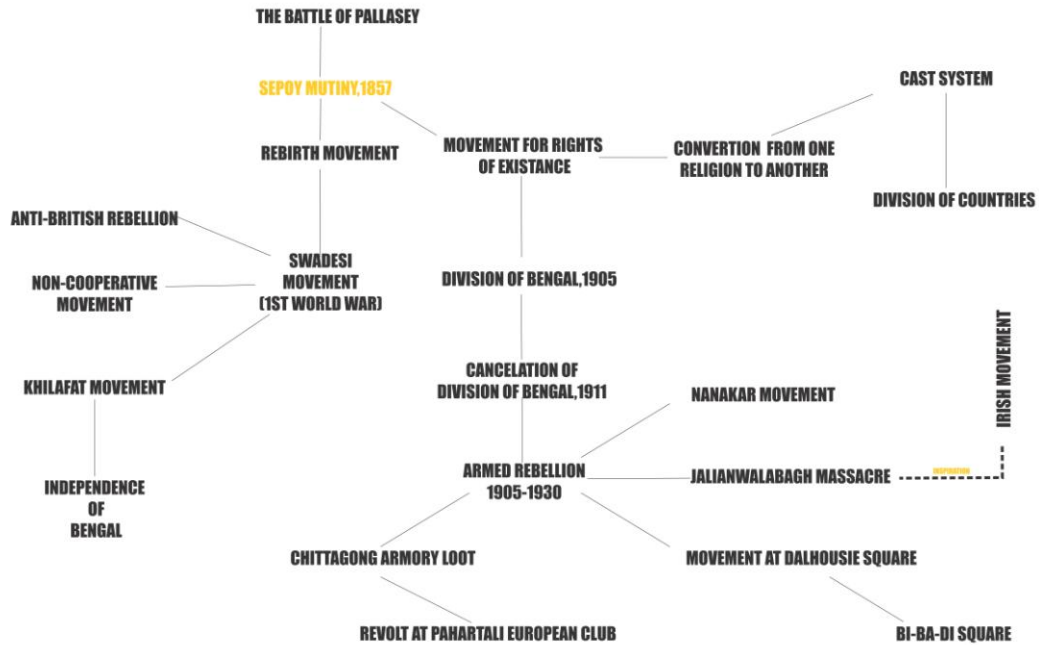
THE BATTLE OF PALLASEY

SEPOY MUTINY,1857

REBIRTH MOVEMENT

MOVEMENT FOR RIGHTS OF EXISTANCE

CONVERTION FROM ONE RELIGION TO ANOTHER

CAST SYSTEM

DIVISION OF COUNTRIES

ANTI-BRITISH REBELLION

NON-COOPERATIVE MOVEMENT

SWADESI MOVEMENT (1ST WORLD WAR)

KHILAFAT MOVEMENT

INDEPENDENCE OF BENGAL

DIVISION OF BENGAL,1905

CANCELATION OF DIVISION OF BENGAL,1911

IRISH MOVEMENT

NANAKAR MOVEMENT

ARMED REBELLION 1905-1930

JALIANWALABAGH MASSACRE

INSPIRATION

CHITTAGONG ARMORY LOOT

MOVEMENT AT DALHOUSIE SQUARE

REVOLT AT PAHARTALI EUROPEAN CLUB

BI-BA-DI SQUARE